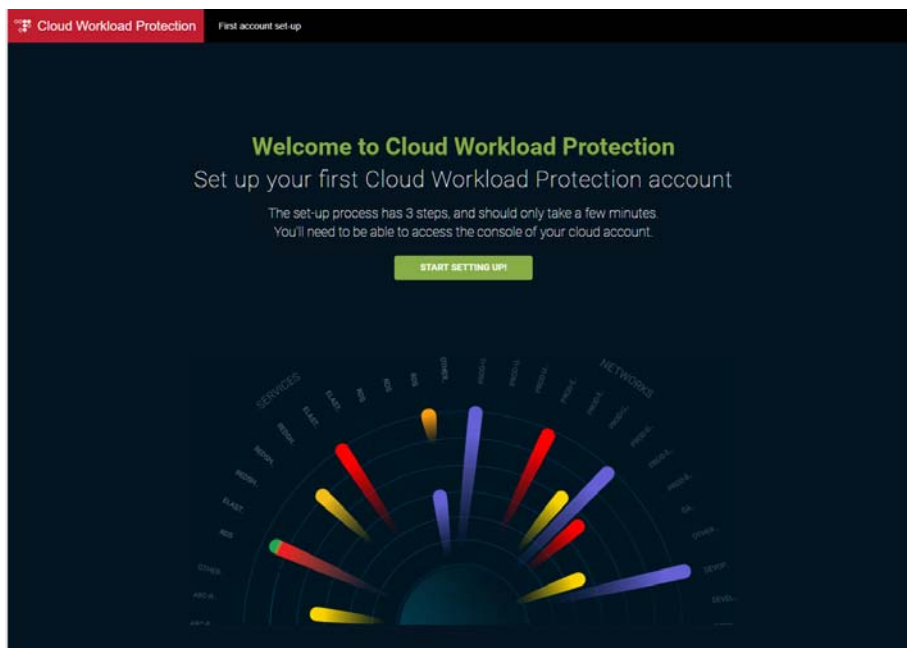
Cloud Workload Protection
First account set-up

Welcome to Cloud Workload Protection
Set up your first Cloud Workload Protection account

The set-up process has 3 steps, and should only take a few minutes.
You'll need to be able to access the console of your cloud account.

START SETTING UP!

SERVICES
NETWORKS
ELAST.
ELAST.
RDS
RDS
RDS
OTHER
PROD-
PROD-
PROD-
PROD-
PROD-
REDSH.
REDSH.
REDSH.
ELAST.
RDS
QA
OTHER
OTHER
DEVOP.
DEVEL.
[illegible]
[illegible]